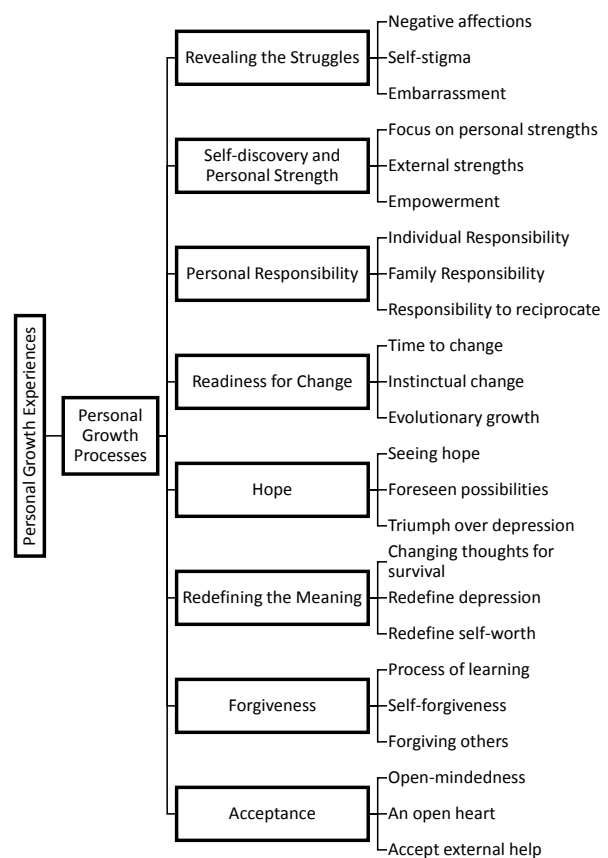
Personal Growth Experiences

Personal Growth Processes

Revealing the Struggles
Negative affections
Self-stigma
Embarrassment

Self-discovery and Personal Strength
Focus on personal strengths
External strengths
Empowerment

Personal Responsibility
Individual Responsibility
Family Responsibility
Responsibility to reciprocate

Readiness for Change
Time to change
Instinctual change
Evolutionary growth

Hope
Seeing hope
Foreseen possibilities
Triumph over depression

Redefining the Meaning
Changing thoughts for survival
Redefine depression
Redefine self-worth

Forgiveness
Process of learning
Self-forgiveness
Forgiving others

Acceptance
Open-mindedness
An open heart
Accept external help